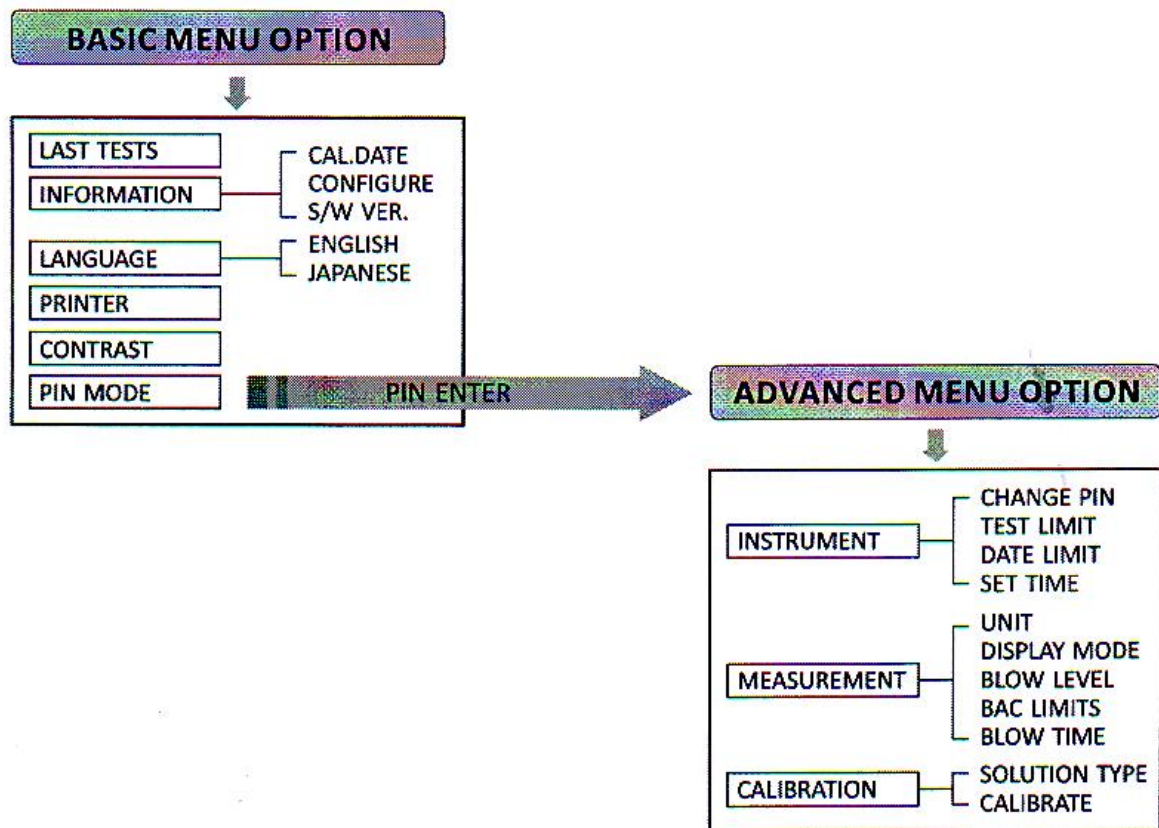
BASIC MENU OPTION

LAST TESTS

INFORMATION

CAL.DATE
CONFIGURE
S/W VER.

LANGUAGE

ENGLISH
JAPANESE

PRINTER

CONTRAST

PIN MODE

PIN ENTER

ADVANCED MENU OPTION

INSTRUMENT

CHANGE PIN
TEST LIMIT
DATE LIMIT
SET TIME

MEASUREMENT

UNIT
DISPLAY MODE
BLOW LEVEL
BAC LIMITS
BLOW TIME

CALIBRATION

SOLUTION TYPE
CALIBRATE